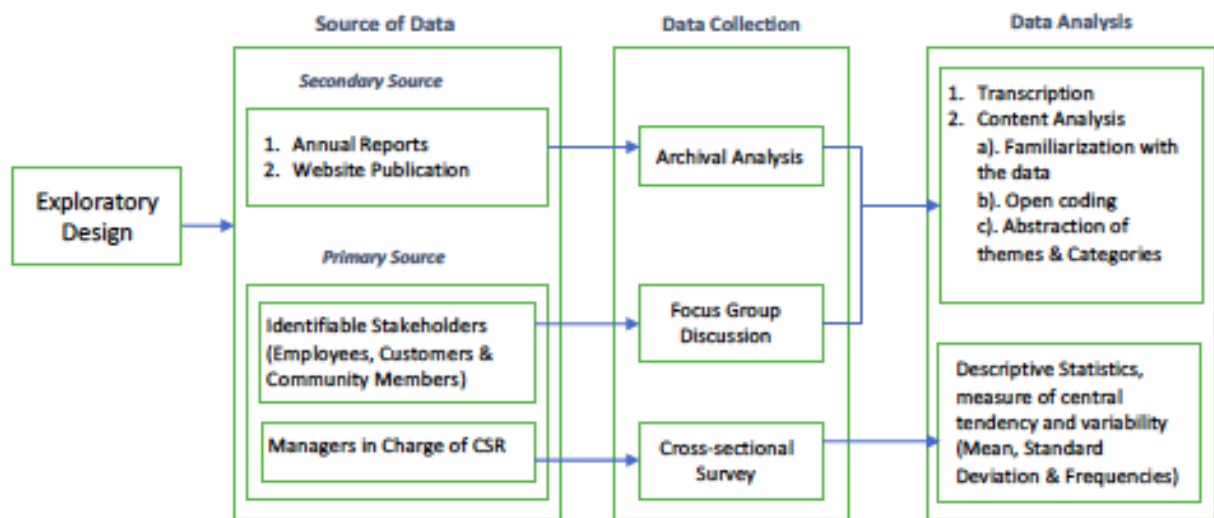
Source of Data

Data Collection

Data Analysis

Exploratory Design

Secondary Source

1. Annual Reports
2. Website Publication

Primary Source

Identifiable Stakeholders (Employees, Customers & Community Members)

Managers in Charge of CSR

Archival Analysis

Focus Group Discussion

Cross-sectional Survey

1. Transcription
2. Content Analysis
a). Familiarization with the data
b). Open coding
c). Abstraction of themes & Categories

Descriptive Statistics, measure of central tendency and variability (Mean, Standard Deviation & Frequencies)